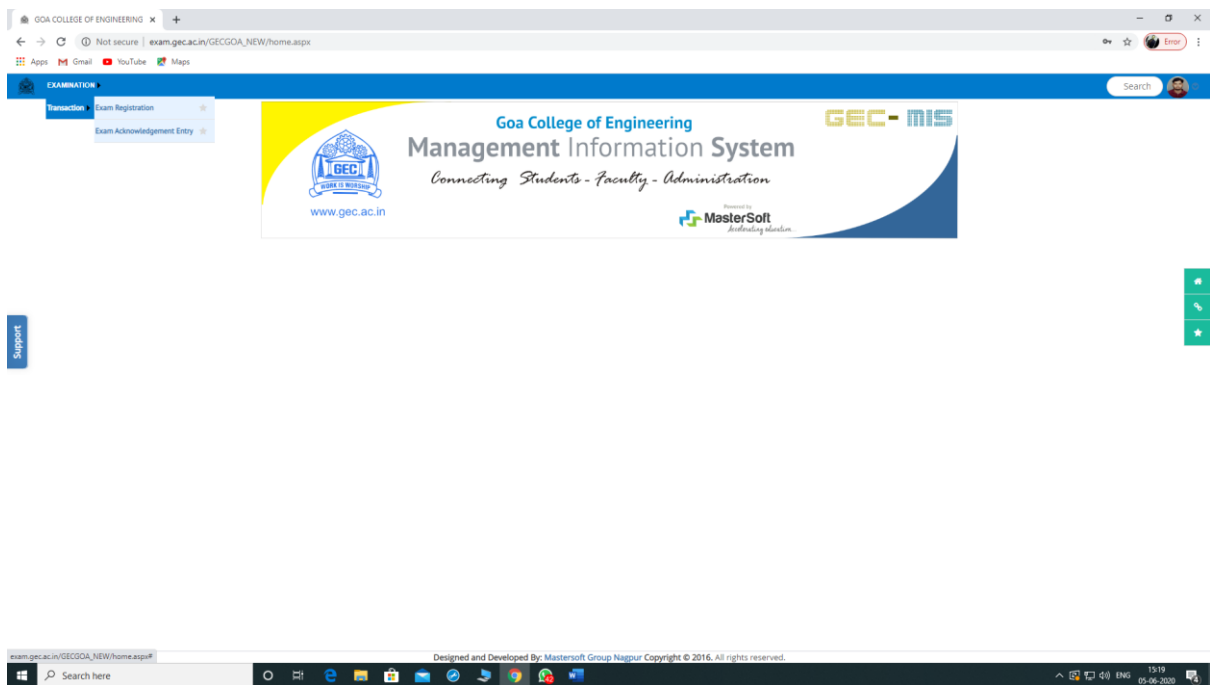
GOA COLLEGE OF ENGINEERING ×
+
Not secure | exam.gec.ac.in/GECGOA_NEW/home.aspx
Error
Apps Gmail YouTube Maps

EXAMINATION
Search
Transaction
Exam Registration
Exam Acknowledgement Entry

Goa College of Engineering
GEC- MIS
Management Information System
Connecting Students - Faculty - Administration
GEC
WORK IS WORSHIP
www.gec.ac.in
Powered by
MasterSoft
Accelerating education

Support

exam.gec.ac.in/GECGOA_NEW/home.aspx#
Designed and Developed By: Mastersoft Group Nagpur Copyright © 2016. All rights reserved.

Search here
ENG
15:19
05-06-2020